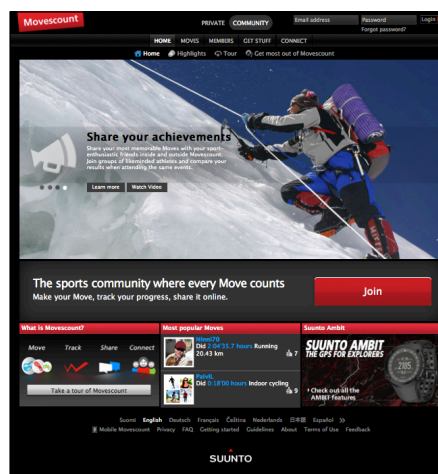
Movescount

PRIVATE COMMUNITY

Email address Password Login

Forgot password?

HOME MOVES MEMBERS GET STUFF CONNECT

Home Highlights Tour Get most out of Movescount

Share your achievements

Share your most memorable Moves with your sport-enthusiastic friends inside and outside Movescount. Join groups of likeminded athletes and compare your results when attending the same events.

Learn more Watch Video

The sports community where every Move counts

Make your Move, track your progress, share it online.

Join

What is Movescount?

Move Track Share Connect

Take a tour of Movescount

Most popular Moves

hinni70
Did 2:04'35.7 hours Running
20.43 km

7

PalviL
Did 0:18'00 hours Indoor cycling

9

Suunto Ambit

SUUNTO AMBIT
THE GPS FOR EXPLORERS

* Check out all the AMBIT features

Suomi English Deutsch Français Čeština Nederlands 日本語 Español »

Mobile Movescount Privacy FAQ Getting started Guidelines About Terms of Use Feedback

SUUNTO